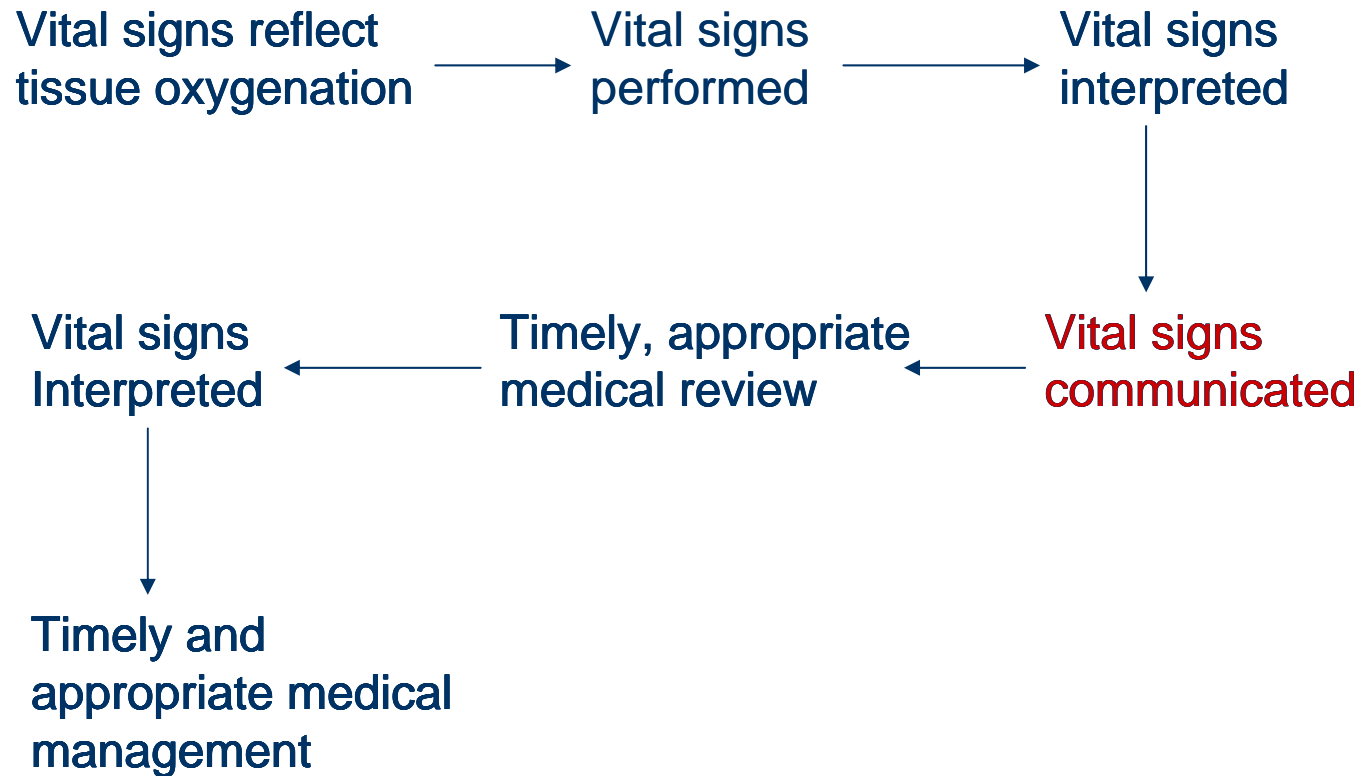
Vital signs reflect tissue oxygenation

Vital signs performed

Vital signs interpreted

Vital signs communicated

Timely, appropriate medical review

Vital signs Interpreted

Timely and appropriate medical management